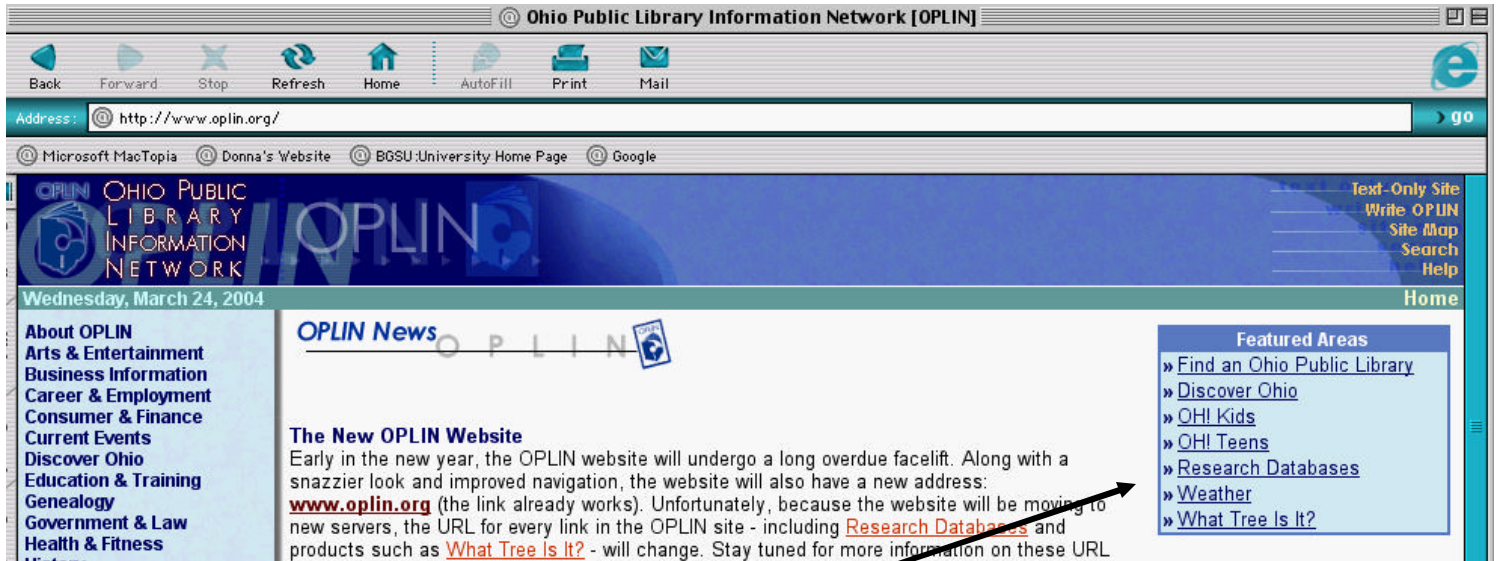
Ohio Public Library Information Network [OPLIN]

Back Forward Stop Refresh Home AutoFill Print Mail

Address: http://www.oplin.org/ go

Microsoft MacTopia Donna's Website BGSU:University Home Page Google

OPLIN OHIO PUBLIC LIBRARY INFORMATION NETWORK OPLIN

Text-Only Site
Write OPLIN
Site Map
Search
Help

Wednesday, March 24, 2004
Home

About OPLIN
Arts & Entertainment
Business Information
Career & Employment
Consumer & Finance
Current Events
Discover Ohio
Education & Training
Genealogy
Government & Law
Health & Fitness

OPLIN News O P L I N

The New OPLIN Website
Early in the new year, the OPLIN website will undergo a long overdue facelift. Along with a snazzier look and improved navigation, the website will also have a new address: www.oplin.org (the link already works). Unfortunately, because the website will be moving to new servers, the URL for every link in the OPLIN site - including Research Databases and products such as What Tree Is It? - will change. Stay tuned for more information on these URL

Featured Areas
» Find an Ohio Public Library
» Discover Ohio
» OH! Kids
» OH! Teens
» Research Databases
» Weather
» What Tree Is It?